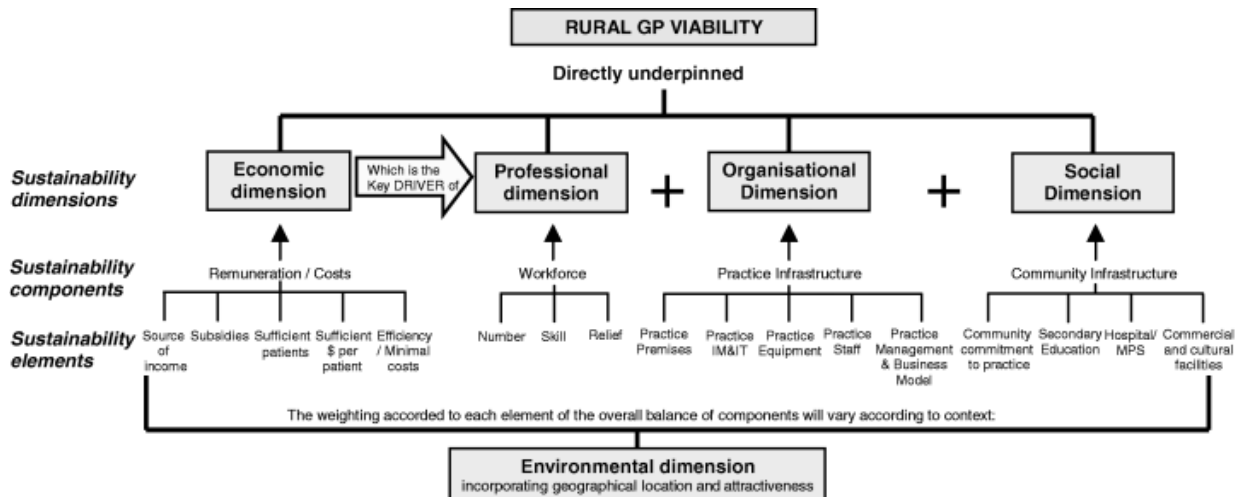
RURAL GP VIABILITY

Directly underpinned

Sustainability dimensions

Economic dimension

Which is the Key DRIVER of

Professional dimension

+

Organisational Dimension

+

Social Dimension

Sustainability components

Remuneration / Costs

Workforce

Practice Infrastructure

Community Infrastructure

Sustainability elements

Source of income

Subsidies

Sufficient patients

Sufficient $ per patient

Efficiency / Minimal costs

Number

Skill

Relief

Practice Premises

Practice IM&IT

Practice Equipment

Practice Staff

Practice Management & Business Model

Community commitment to practice

Secondary Education

Hospital/ MPS

Commercial and cultural facilities

The weighting accorded to each element of the overall balance of components will vary according to context:

Environmental dimension
incorporating geographical location and attractiveness